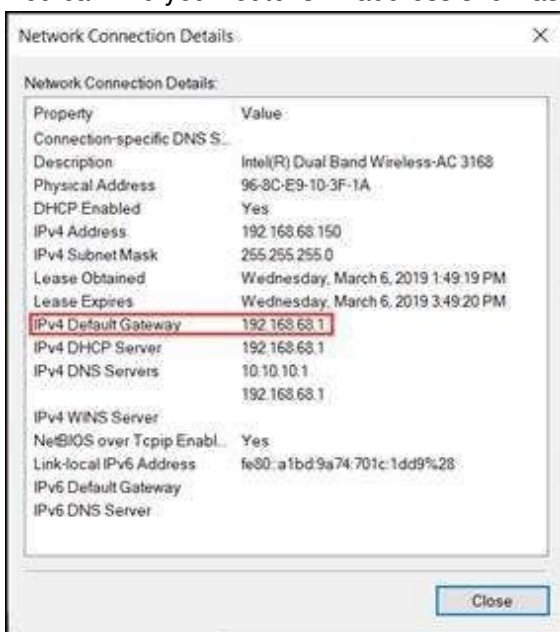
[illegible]

Network Connection Details

×

Network Connection Details:

| Property | Value |
|---|---|
| Connection-specific DNS S... | |
| Description | Intel(R) Dual Band Wireless-AC 3168 |
| Physical Address | 96-8C-E9-10-3F-1A |
| DHCP Enabled | Yes |
| IPv4 Address | 192.168.68.150 |
| IPv4 Subnet Mask | 255.255.255.0 |
| Lease Obtained | Wednesday, March 6, 2019 1:49:19 PM |
| Lease Expires | Wednesday, March 6, 2019 3:49:20 PM |
| IPv4 Default Gateway | 192.168.68.1 |
| IPv4 DHCP Server | 192.168.68.1 |
| IPv4 DNS Servers | 10.10.10.1 |
| | 192.168.68.1 |
| IPv4 WINS Server | |
| NetBIOS over Tcpip Enabl... | Yes |
| Link-local IPv6 Address | fe80::a1bd:9a74:701c:1dd9%28 |
| IPv6 Default Gateway | |
| IPv6 DNS Server | |

Close